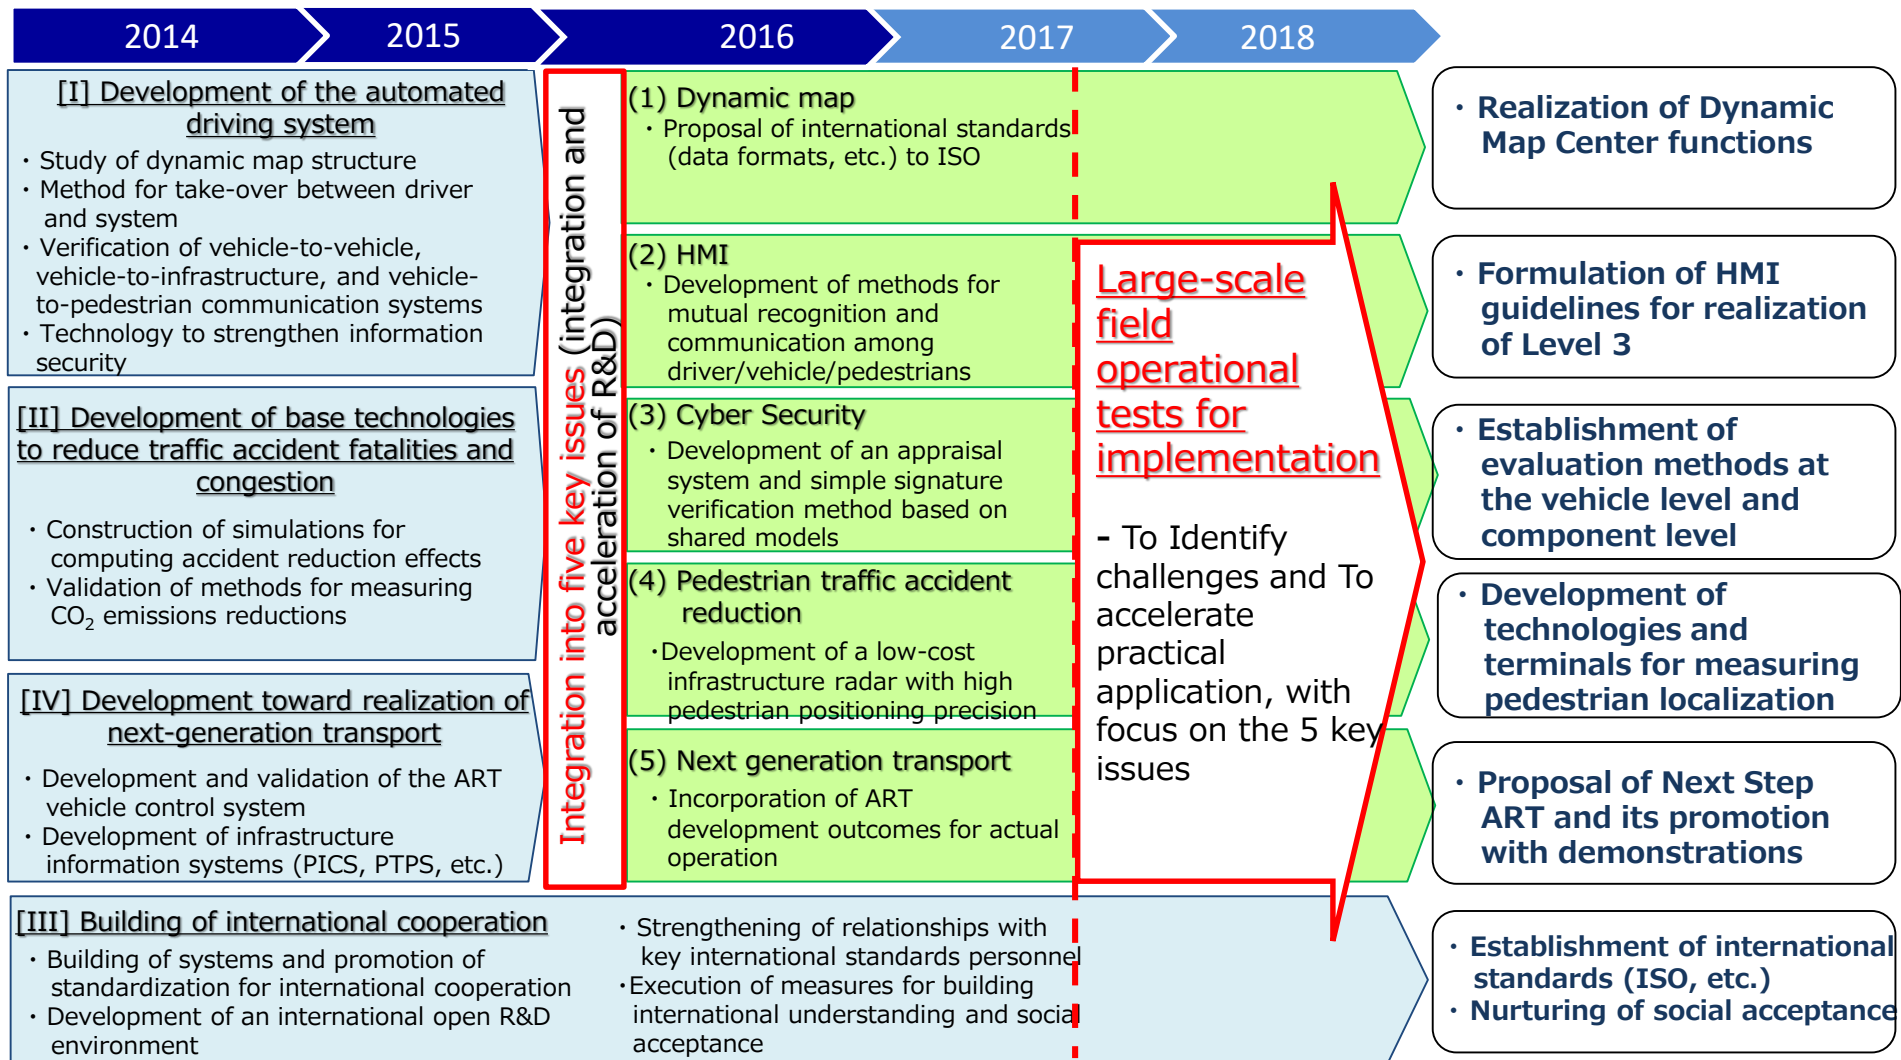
2014 2015 2016 2017 2018

[I] Development of the automated driving system

・Study of dynamic map structure
・Method for take-over between driver and system
・Verification of vehicle-to-vehicle, vehicle-to-infrastructure, and vehicle-to-pedestrian communication systems
・Technology to strengthen information security

[II] Development of base technologies to reduce traffic accident fatalities and congestion

・Construction of simulations for computing accident reduction effects
・Validation of methods for measuring $CO_2$ emissions reductions

[IV] Development toward realization of next-generation transport

・Development and validation of the ART vehicle control system
・Development of infrastructure information systems (PICS, PTPS, etc.)

Integration into five key issues (integration and acceleration of R&D)

(1) Dynamic map
・Proposal of international standards (data formats, etc.) to ISO

(2) HMI
・Development of methods for mutual recognition and communication among driver/vehicle/pedestrians

(3) Cyber Security
・Development of an appraisal system and simple signature verification method based on shared models

(4) Pedestrian traffic accident reduction
・Development of a low-cost infrastructure radar with high pedestrian positioning precision

(5) Next generation transport
・Incorporation of ART development outcomes for actual operation

Large-scale field operational tests for implementation

- To Identify challenges and To accelerate practical application, with focus on the 5 key issues

・Realization of Dynamic Map Center functions

・Formulation of HMI guidelines for realization of Level 3

・Establishment of evaluation methods at the vehicle level and component level

・Development of technologies and terminals for measuring pedestrian localization

・Proposal of Next Step ART and its promotion with demonstrations

[III] Building of international cooperation

・Building of systems and promotion of standardization for international cooperation
・Development of an international open R&D environment

・Strengthening of relationships with key international standards personnel
・Execution of measures for building international understanding and social acceptance

・Establishment of international standards (ISO, etc.)
・Nurturing of social acceptance